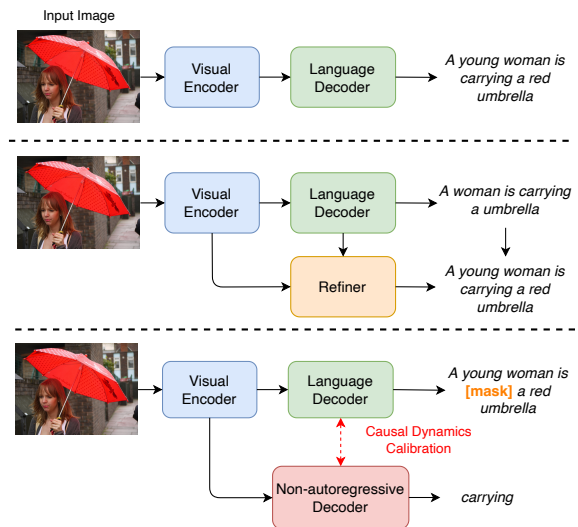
Input Image

Visual Encoder

Language Decoder

A young woman is carrying a red umbrella

Visual Encoder

Language Decoder

A woman is carrying a umbrella

Refiner

A young woman is carrying a red umbrella

Visual Encoder

Language Decoder

A young woman is [mask] a red umbrella

Causal Dynamics Calibration

Non-autoregressive Decoder

carrying